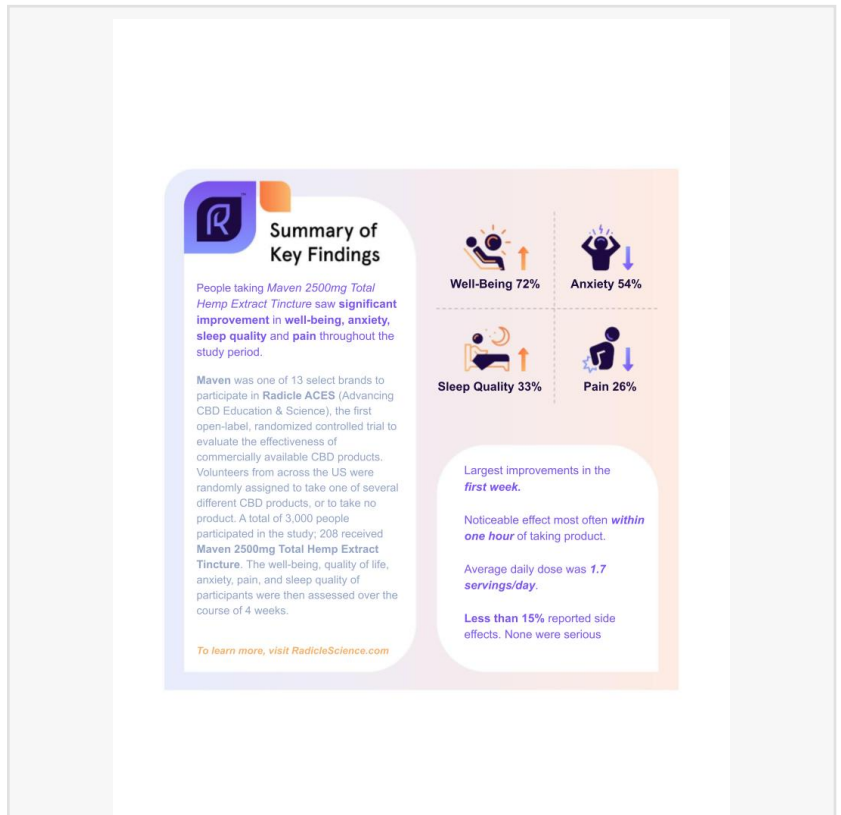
Summary of Key Findings

People taking *Maven 2500mg Total Hemp Extract Tincture* saw **significant improvement** in **well-being, anxiety, sleep quality** and **pain** throughout the study period.

**Maven** was one of 13 select brands to participate in **Radicle ACES** (Advancing CBD Education & Science), the first open-label, randomized controlled trial to evaluate the effectiveness of commercially available CBD products. Volunteers from across the US were randomly assigned to take one of several different CBD products, or to take no product. A total of 3,000 people participated in the study; 208 received **Maven 2500mg Total Hemp Extract Tincture**. The well-being, quality of life, anxiety, pain, and sleep quality of participants were then assessed over the course of 4 weeks.

*To learn more, visit RadicleScience.com*

Well-Being 72%

Anxiety 54%

Sleep Quality 33%

Pain 26%

Largest improvements in the ***first week.***

Noticeable effect most often ***within one hour*** of taking product.

Average daily dose was ***1.7 servings/day***.

**Less than 15%** reported side effects. None were serious